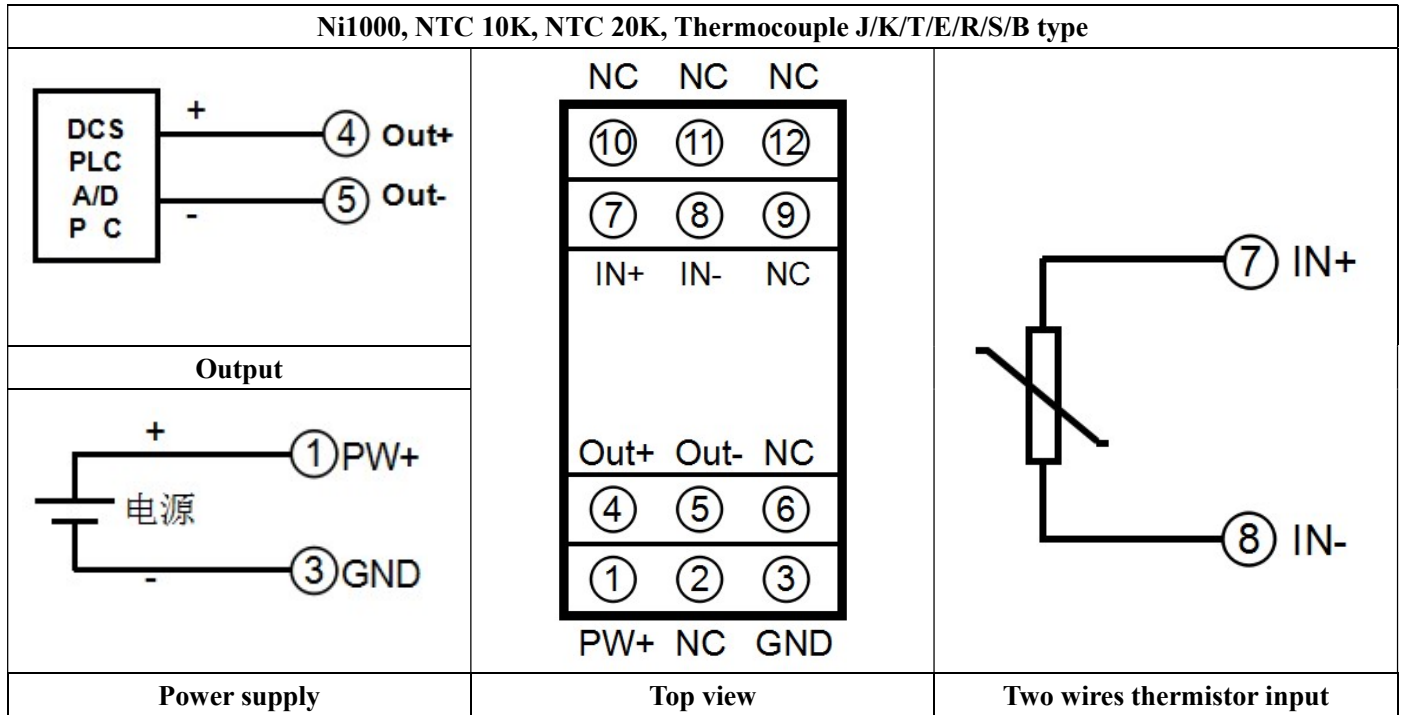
Ni1000, NTC 10K, NTC 20K, Thermocouple J/K/T/E/R/S/B type

DCS
PLC
A/D
P C
+
④ Out+
-
⑤ Out-

Output

+
①PW+
电源
-
③GND

Power supply

NC NC NC
⑩ ⑪ ⑫
⑦ ⑧ ⑨
IN+ IN- NC
Out+ Out- NC
④ ⑤ ⑥
① ② ③
PW+ NC GND

Top view

⑦ IN+
⑧ IN-

Two wires thermistor input